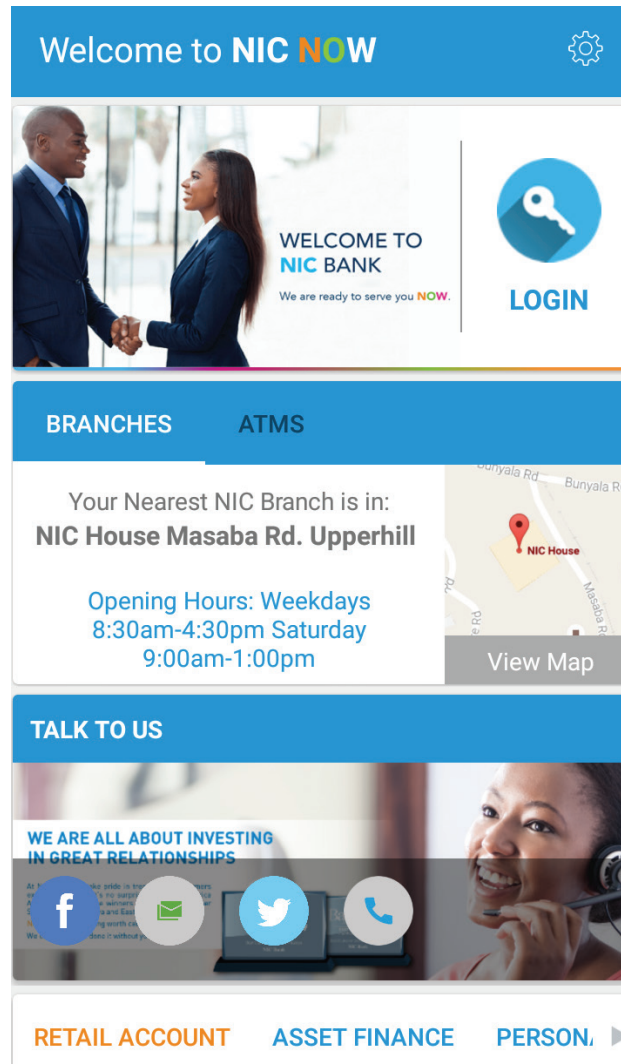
Welcome to NIC NOW

WELCOME TO NIC BANK
We are ready to serve you NOW.

LOGIN

BRANCHES ATMS

Your Nearest NIC Branch is in:
NIC House Masaba Rd. Upperhill

Opening Hours: Weekdays 8:30am-4:30pm Saturday 9:00am-1:00pm

Bunyala Rd
Bunyala Rd
NIC House
Masaba Rd
View Map

TALK TO US

WE ARE ALL ABOUT INVESTING IN GREAT RELATIONSHIPS

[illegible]

RETAIL ACCOUNT ASSET FINANCE PERSON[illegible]